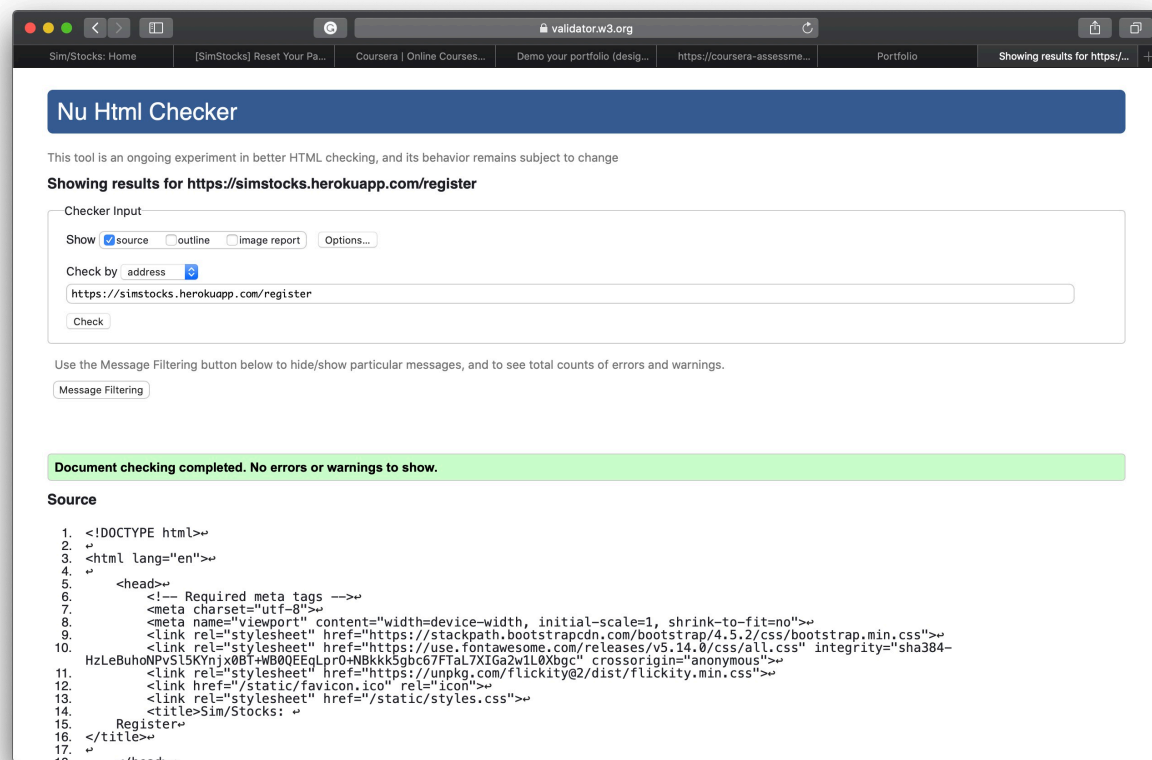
validator.w3.org

Sim/Stocks: Home | [SimStocks] Reset Your Pa... | Coursera | Online Courses... | Demo your portfolio (desig... | https://coursera-assessme... | Portfolio | Showing results for https:/...

Nu Html Checker

This tool is an ongoing experiment in better HTML checking, and its behavior remains subject to change

Showing results for https://simstocks.herokuapp.com/register

Checker Input

Show source outline image report Options...

Check by address

https://simstocks.herokuapp.com/register

Check

Use the Message Filtering button below to hide/show particular messages, and to see total counts of errors and warnings.

Message Filtering

Document checking completed. No errors or warnings to show.

Source

1. <!DOCTYPE html>↩
2. ↩
3. <html lang="en">↩
4. ↩
5. <head>↩
6. <!-- Required meta tags -->↩
7. <meta charset="utf-8">↩
8. <meta name="viewport" content="width=device-width, initial-scale=1, shrink-to-fit=no">↩
9. <link rel="stylesheet" href="https://stackpath.bootstrapcdn.com/bootstrap/4.5.2/css/bootstrap.min.css">↩
10. <link rel="stylesheet" href="https://use.fontawesome.com/releases/v5.14.0/css/all.css" integrity="sha384-HzLeBuhoNPvSl5KYnjx0BT+WB0QEEqLprO+NBkkk5gbc67FTaL7XIGa2w1L0Xbgc" crossorigin="anonymous">↩
11. <link rel="stylesheet" href="https://unpkg.com/flickity@2/dist/flickity.min.css">↩
12. <link href="/static/favicon.ico" rel="icon">↩
13. <link rel="stylesheet" href="/static/styles.css">↩
14. <title>Sim/Stocks: ↩
15. Register↩
16. </title>↩
17. ↩